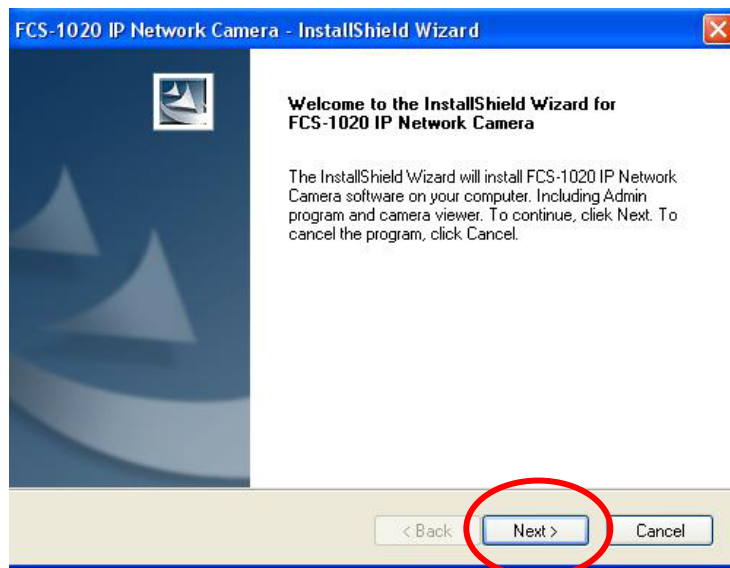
FCS-1020 IP Network Camera - InstallShield Wizard

Welcome to the InstallShield Wizard for FCS-1020 IP Network Camera

The InstallShield Wizard will install FCS-1020 IP Network Camera software on your computer. Including Admin program and camera viewer. To continue, cliek Next. To cancel the program, click Cancel.

< Back Next > Cancel